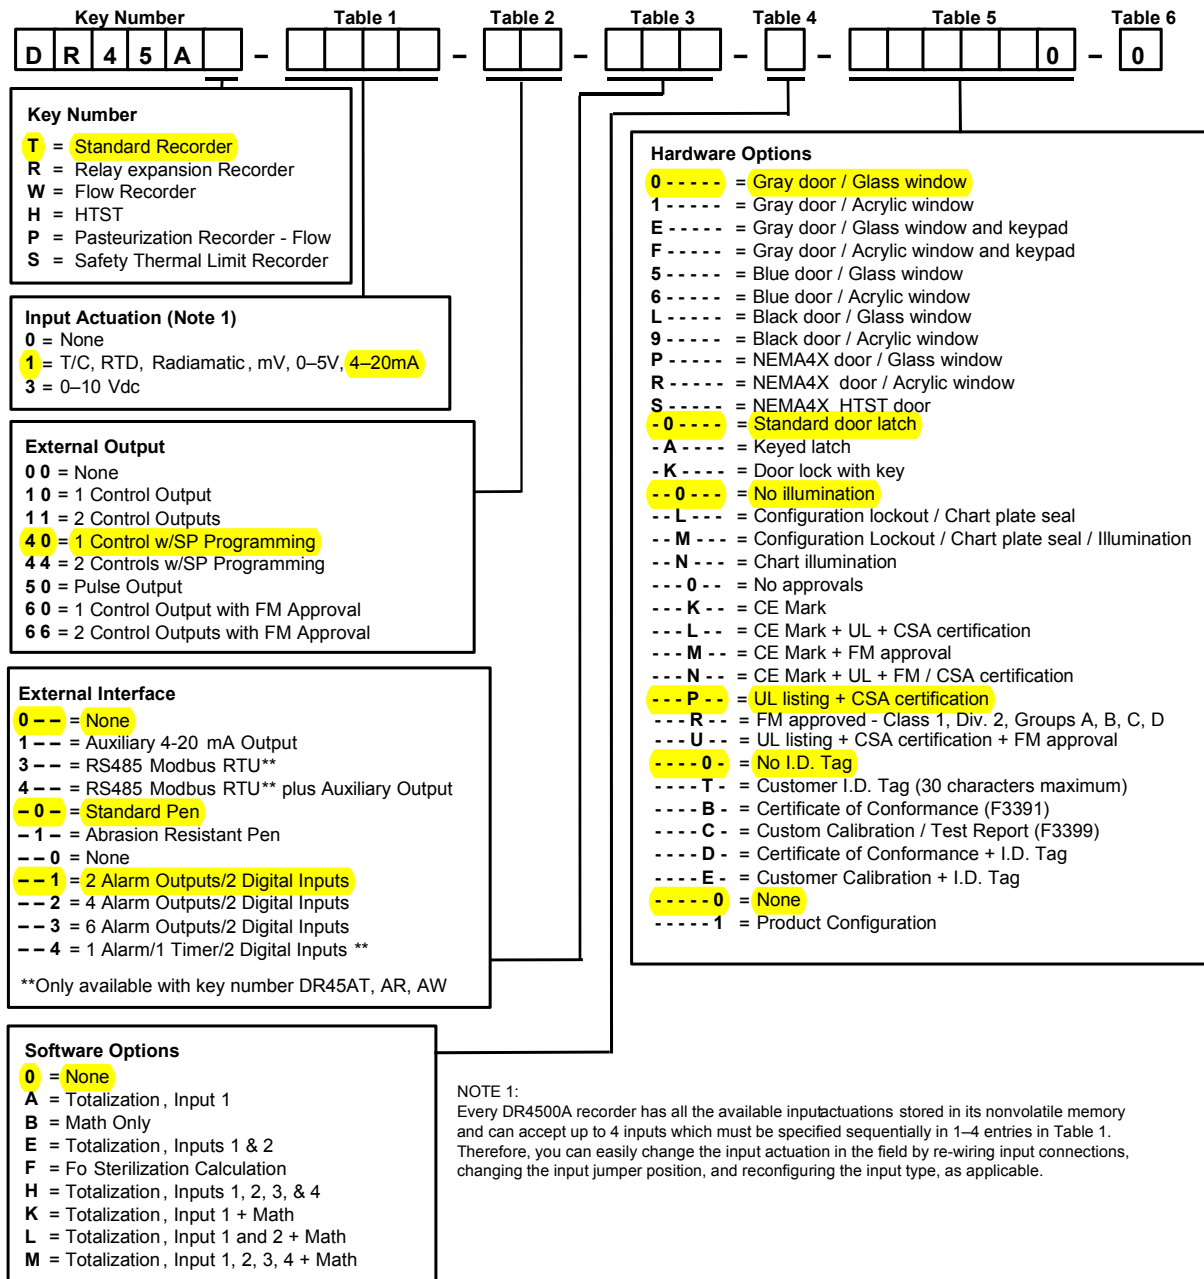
Key Number Table 1 Table 2 Table 3 Table 4 Table 5 Table 6

D R 4 5 A – – – – 0 – 0

Key Number
T = Standard Recorder
R = Relay expansion Recorder
W = Flow Recorder
H = HTST
P = Pasteurization Recorder - Flow
S = Safety Thermal Limit Recorder

Input Actuation (Note 1)
0 = None
1 = T/C, RTD, Radiamatic, mV, 0–5V, 4–20mA
3 = 0–10 Vdc

External Output
0 0 = None
1 0 = 1 Control Output
1 1 = 2 Control Outputs
4 0 = 1 Control w/SP Programming
4 4 = 2 Controls w/SP Programming
5 0 = Pulse Output
6 0 = 1 Control Output with FM Approval
6 6 = 2 Control Outputs with FM Approval

External Interface
0 – – = None
1 – – = Auxiliary 4-20 mA Output
3 – – = RS485 Modbus RTU**
4 – – = RS485 Modbus RTU** plus Auxiliary Output
– 0 – = Standard Pen
– 1 – = Abrasion Resistant Pen
– – 0 = None
– – 1 = 2 Alarm Outputs/2 Digital Inputs
– – 2 = 4 Alarm Outputs/2 Digital Inputs
– – 3 = 6 Alarm Outputs/2 Digital Inputs
– – 4 = 1 Alarm/1 Timer/2 Digital Inputs **

**Only available with key number DR45AT, AR, AW

Software Options
0 = None
A = Totalization, Input 1
B = Math Only
E = Totalization, Inputs 1 & 2
F = Fo Sterilization Calculation
H = Totalization, Inputs 1, 2, 3, & 4
K = Totalization, Input 1 + Math
L = Totalization, Input 1 and 2 + Math
M = Totalization, Input 1, 2, 3, 4 + Math

Hardware Options
0 - - - - - = Gray door / Glass window
1 - - - - - = Gray door / Acrylic window
E - - - - - = Gray door / Glass window and keypad
F - - - - - = Gray door / Acrylic window and keypad
5 - - - - - = Blue door / Glass window
6 - - - - - = Blue door / Acrylic window
L - - - - - = Black door / Glass window
9 - - - - - = Black door / Acrylic window
P - - - - - = NEMA4X door / Glass window
R - - - - - = NEMA4X door / Acrylic window
S - - - - - = NEMA4X HTST door
- 0 - - - - = Standard door latch
- A - - - - = Keyed latch
- K - - - - = Door lock with key
- - 0 - - - = No illumination
- - L - - - = Configuration lockout / Chart plate seal
- - M - - - = Configuration Lockout / Chart plate seal / Illumination
- - N - - - = Chart illumination
- - - 0 - - = No approvals
- - - K - - = CE Mark
- - - L - - = CE Mark + UL + CSA certification
- - - M - - = CE Mark + FM approval
- - - N - - = CE Mark + UL + FM / CSA certification
- - - P - - = UL listing + CSA certification
- - - R - - = FM approved - Class 1, Div. 2, Groups A, B, C, D
- - - U - - = UL listing + CSA certification + FM approval
- - - - 0 - = No I.D. Tag
- - - - T - = Customer I.D. Tag (30 characters maximum)
- - - - B - = Certificate of Conformance (F3391)
- - - - C - = Custom Calibration / Test Report (F3399)
- - - - D - = Certificate of Conformance + I.D. Tag
- - - - E - = Customer Calibration + I.D. Tag
- - - - - 0 = None
- - - - - 1 = Product Configuration

NOTE 1:
Every DR4500A recorder has all the available inputactuations stored in its nonvolatile memory and can accept up to 4 inputs which must be specified sequentially in 1–4 entries in Table 1. Therefore, you can easily change the input actuation in the field by re-wiring input connections, changing the input jumper position, and reconfiguring the input type, as applicable.